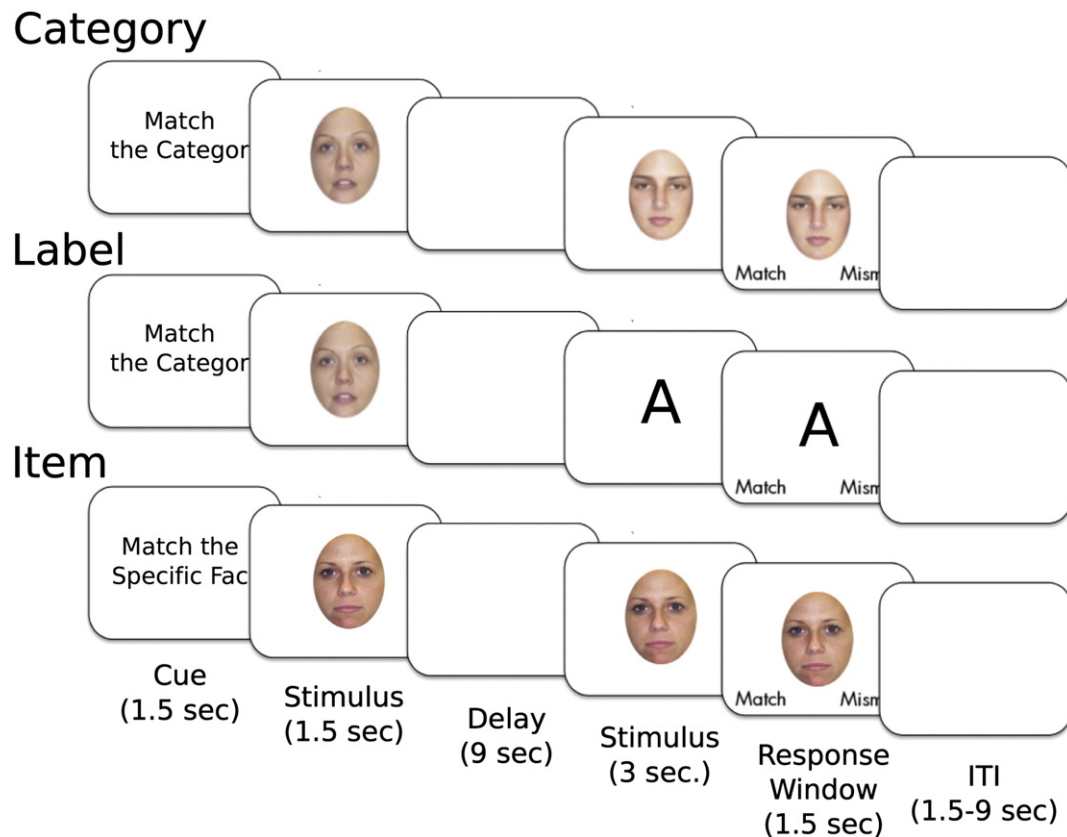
Category

Match the Categor

Match Mism

Label

Match the Categor

A

A

Match Mism

Item

Match the Specific Fac

Match Mism

Cue (1.5 sec)

Stimulus (1.5 sec)

Delay (9 sec)

Stimulus (3 sec.)

Response Window (1.5 sec)

ITI (1.5-9 sec)